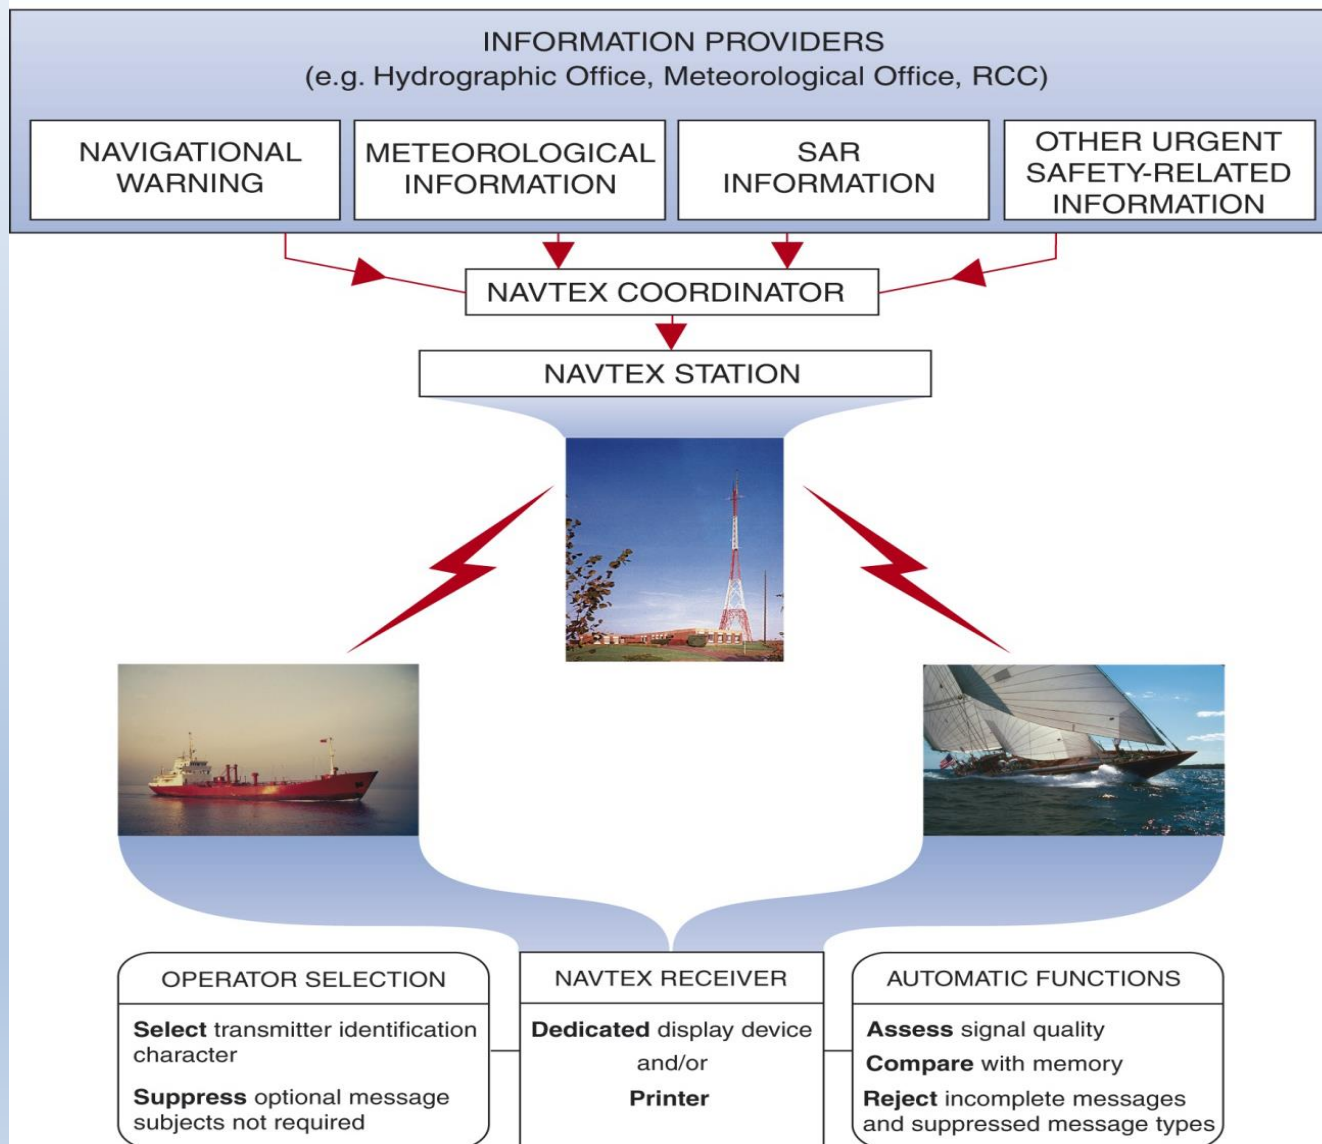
INFORMATION PROVIDERS
(e.g. Hydrographic Office, Meteorological Office, RCC)

NAVIGATIONAL WARNING

METEOROLOGICAL INFORMATION

SAR INFORMATION

OTHER URGENT SAFETY-RELATED INFORMATION

NAVTEX COORDINATOR

NAVTEX STATION

OPERATOR SELECTION

Select transmitter identification character

Suppress optional message subjects not required

NAVTEX RECEIVER

Dedicated display device

and/or

Printer

AUTOMATIC FUNCTIONS

Assess signal quality

Compare with memory

Reject incomplete messages and suppressed message types